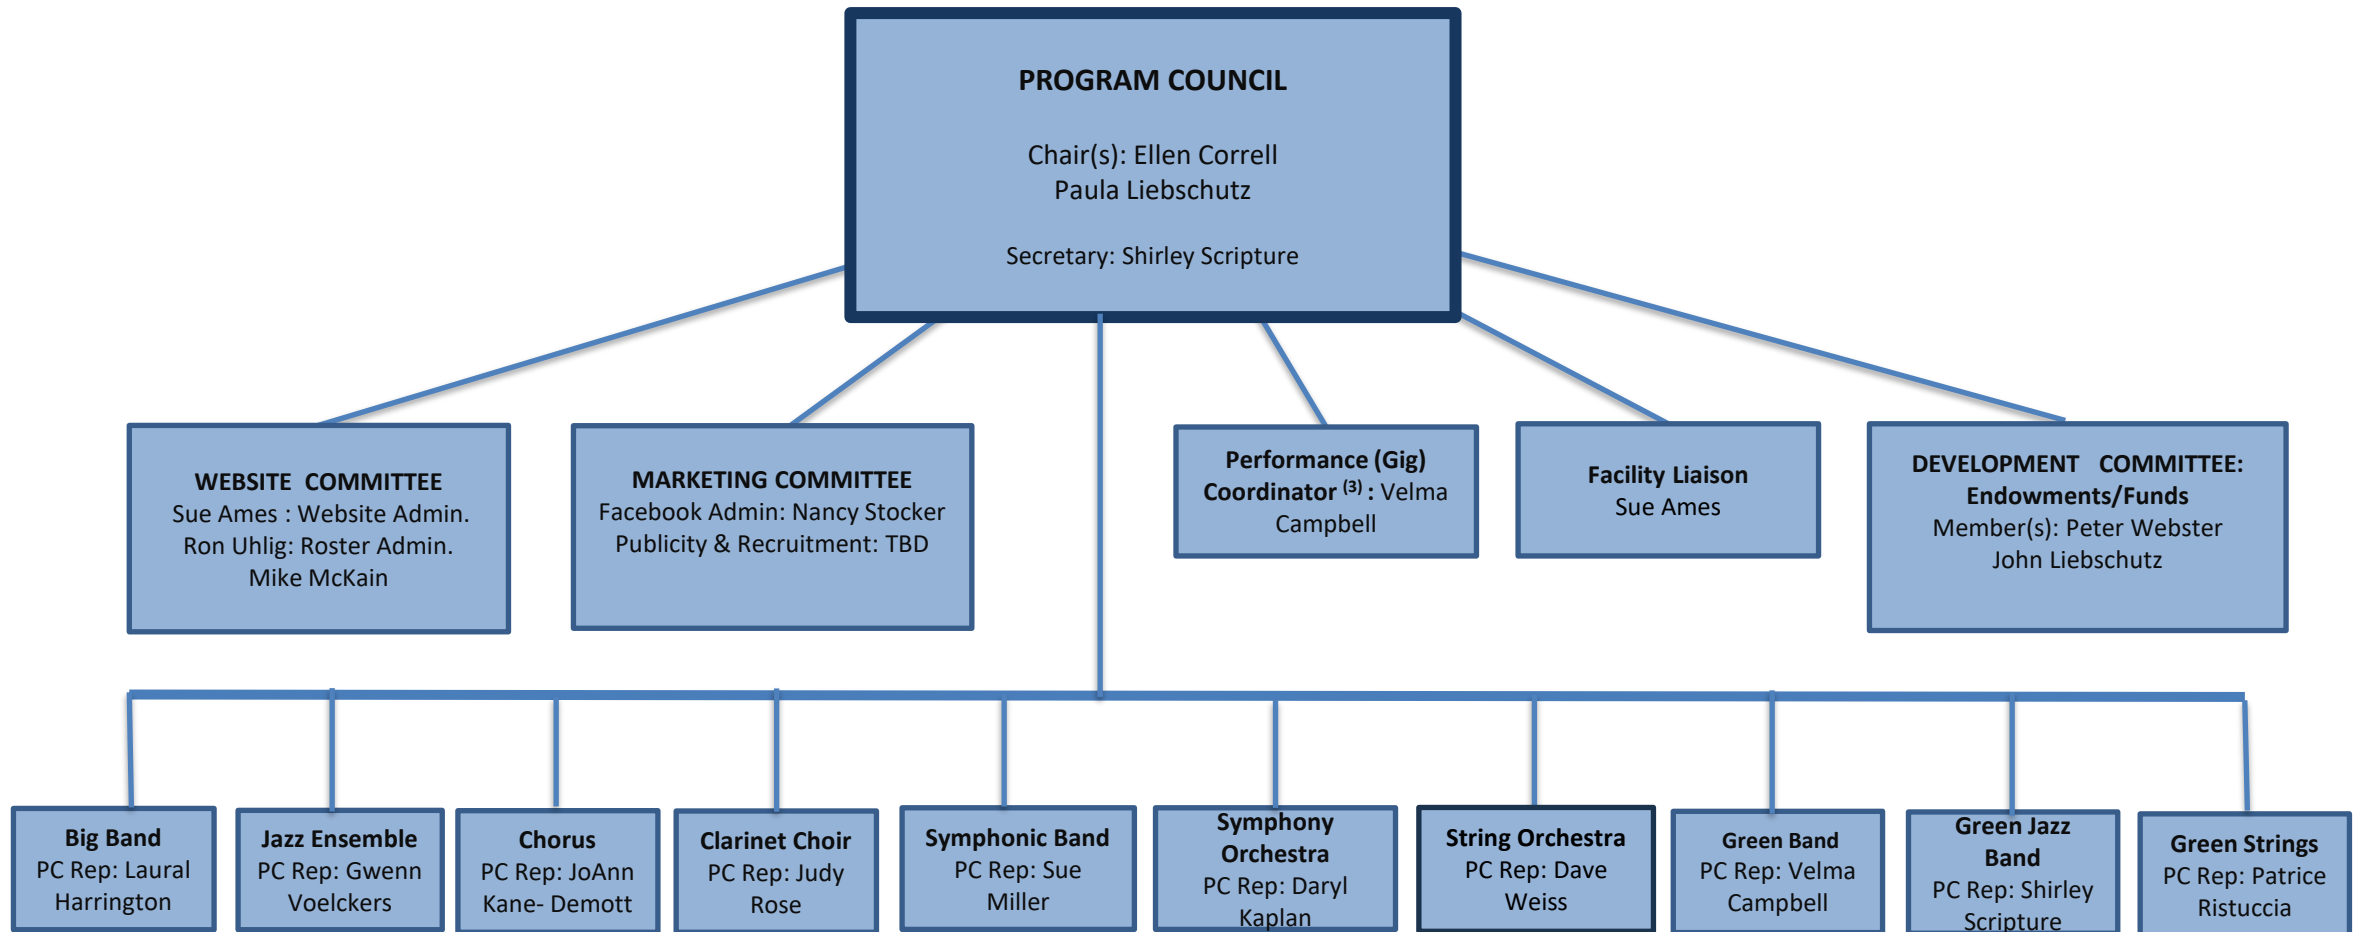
PROGRAM COUNCIL

Chair(s): Ellen Correll
Paula Liebschutz

Secretary: Shirley Scripture

WEBSITE COMMITTEE
Sue Ames : Website Admin.
Ron Uhlig: Roster Admin.
Mike McKain

MARKETING COMMITTEE
Facebook Admin: Nancy Stocker
Publicity & Recruitment: TBD

Performance (Gig) Coordinator $^{(3)}$ : Velma Campbell

Facility Liaison
Sue Ames

DEVELOPMENT COMMITTEE: Endowments/Funds
Member(s): Peter Webster
John Liebschutz

Big Band
PC Rep: Laural Harrington

Jazz Ensemble
PC Rep: Gwenn Voelckers

Chorus
PC Rep: JoAnn Kane- Demott

Clarinet Choir
PC Rep: Judy Rose

Symphonic Band
PC Rep: Sue Miller

Symphony Orchestra
PC Rep: Daryl Kaplan

String Orchestra
PC Rep: Dave Weiss

Green Band
PC Rep: Velma Campbell

Green Jazz Band
PC Rep: Shirley Scripture

Green Strings
PC Rep: Patrice Ristuccia